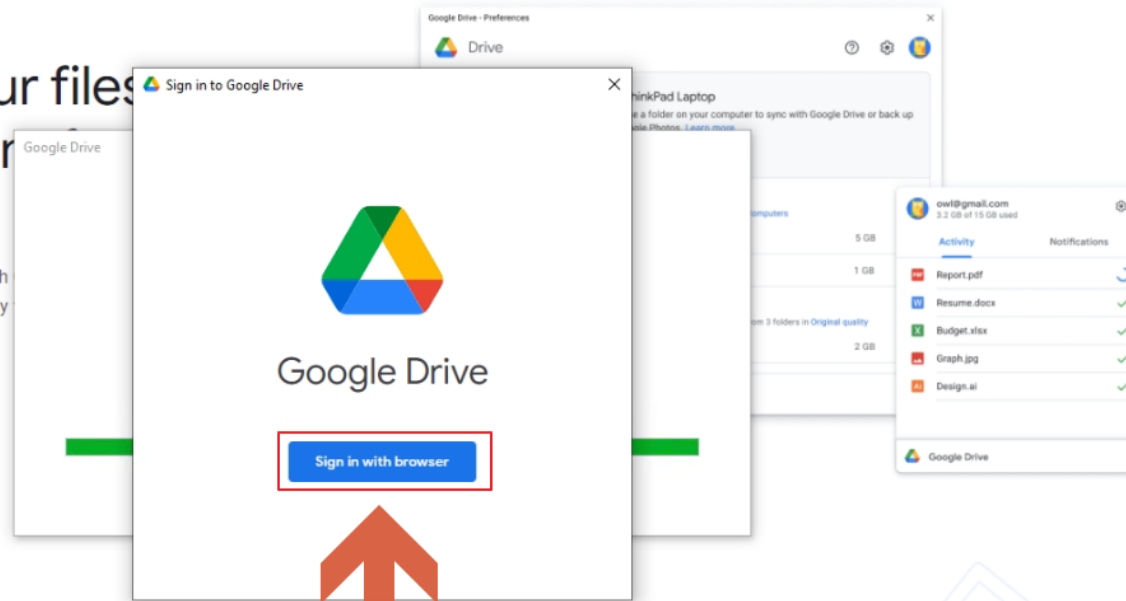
ur files
r

h
y

Google Drive

Google Drive - Preferences

Drive

hinkPad Laptop

e a folder on your computer to sync with Google Drive or back up
gle Photos. Learn more

omputers

5 GB

1 GB

om 3 folders in Original quality

2 GB

Sign in to Google Drive

Google Drive

Sign in with browser

owl@gmail.com
3.2 GB of 15 GB used

Activity

Notifications

Report.pdf

Resume.docx

Budget.xlsx

Graph.jpg

Design.ai

Google Drive